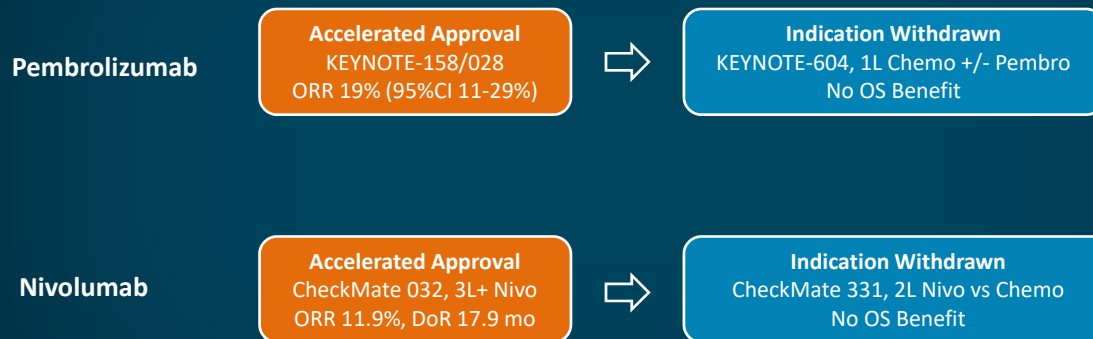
Pembrolizumab

Accelerated Approval
KEYNOTE-158/028
ORR 19% (95%CI 11-29%)

Indication Withdrawn
KEYNOTE-604, 1L Chemo +/- Pembro
No OS Benefit

Nivolumab

Accelerated Approval
CheckMate 032, 3L+ Nivo
ORR 11.9%, DoR 17.9 mo

Indication Withdrawn
CheckMate 331, 2L Nivo vs Chemo
No OS Benefit